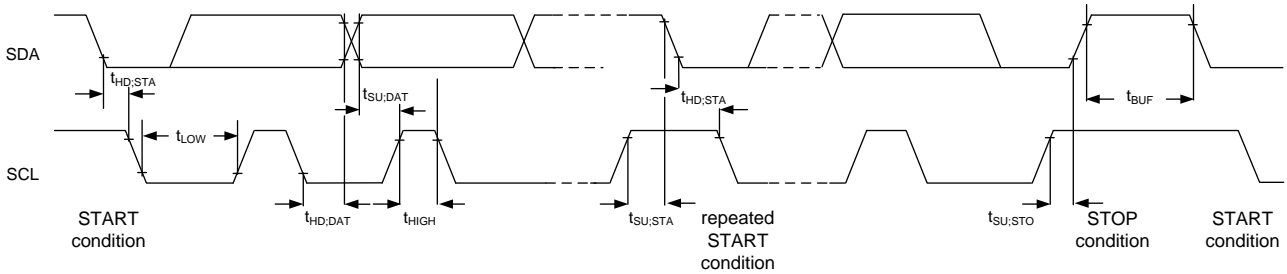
SDA

$t_{HD;STA}$

$t_{SU;DAT}$

$t_{HD;STA}$

$t_{BUF}$

$t_{LOW}$

SCL

$t_{HD;DAT}$

$t_{HIGH}$

$t_{SU;STA}$

$t_{SU;STO}$

START condition

repeated START condition

STOP condition

START condition